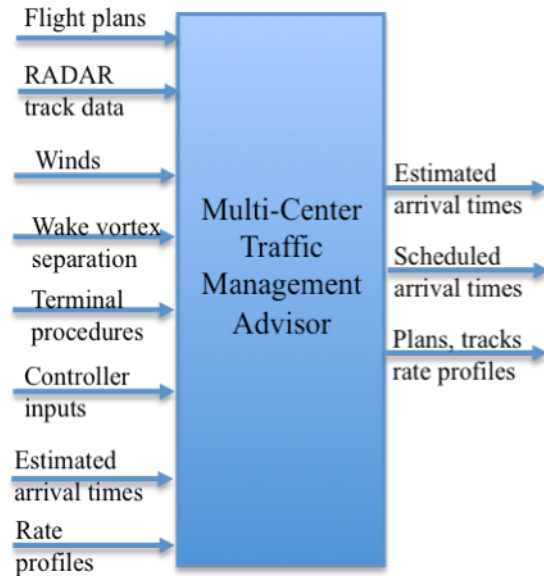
Flight plans

RADAR track data

Winds

Wake vortex separation

Terminal procedures

Controller inputs

Estimated arrival times

Rate profiles

Multi-Center Traffic Management Advisor

Estimated arrival times

Scheduled arrival times

Plans, tracks rate profiles